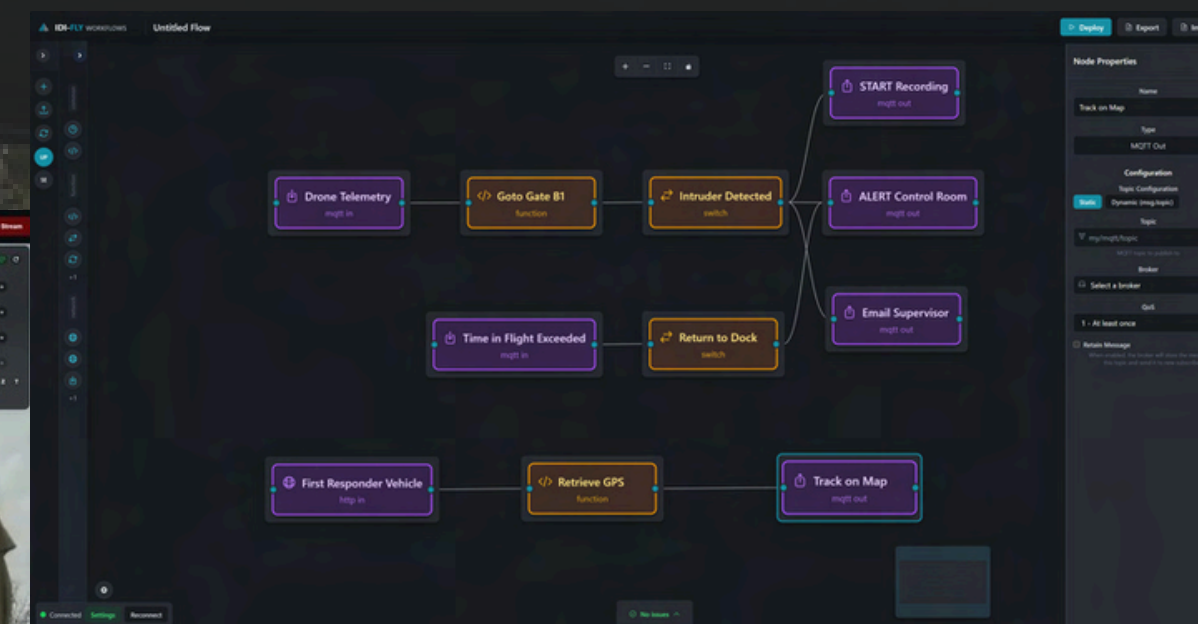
IDI-FLY WORKFLOWS Untitled Flow

Deploy Export

Stream

START Recording
mqtt out

Drone Telemetry
mqtt in

Goto Gate B1
function

Intruder Detected
switch

ALERT Control Room
mqtt out

Email Supervisor
mqtt out

Time in Flight Exceeded
mqtt in

Return to Dock
switch

First Responder Vehicle
http in

Retrieve GPS
function

Track on Map
mqtt out

Node Properties

Name
Track on Map

Type
MQTT Out

Configuration
Topic Configuration
Static Dynamic (msg.topic)

Topic
my/mqtt/topic
MQTT topic to publish to

Broker
Select a broker

QoS
1 - At least once

Retain Message
When enabled, the broker will store the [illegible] this topic and send it to new subscribers

Connected Settings Reconnect

No issues